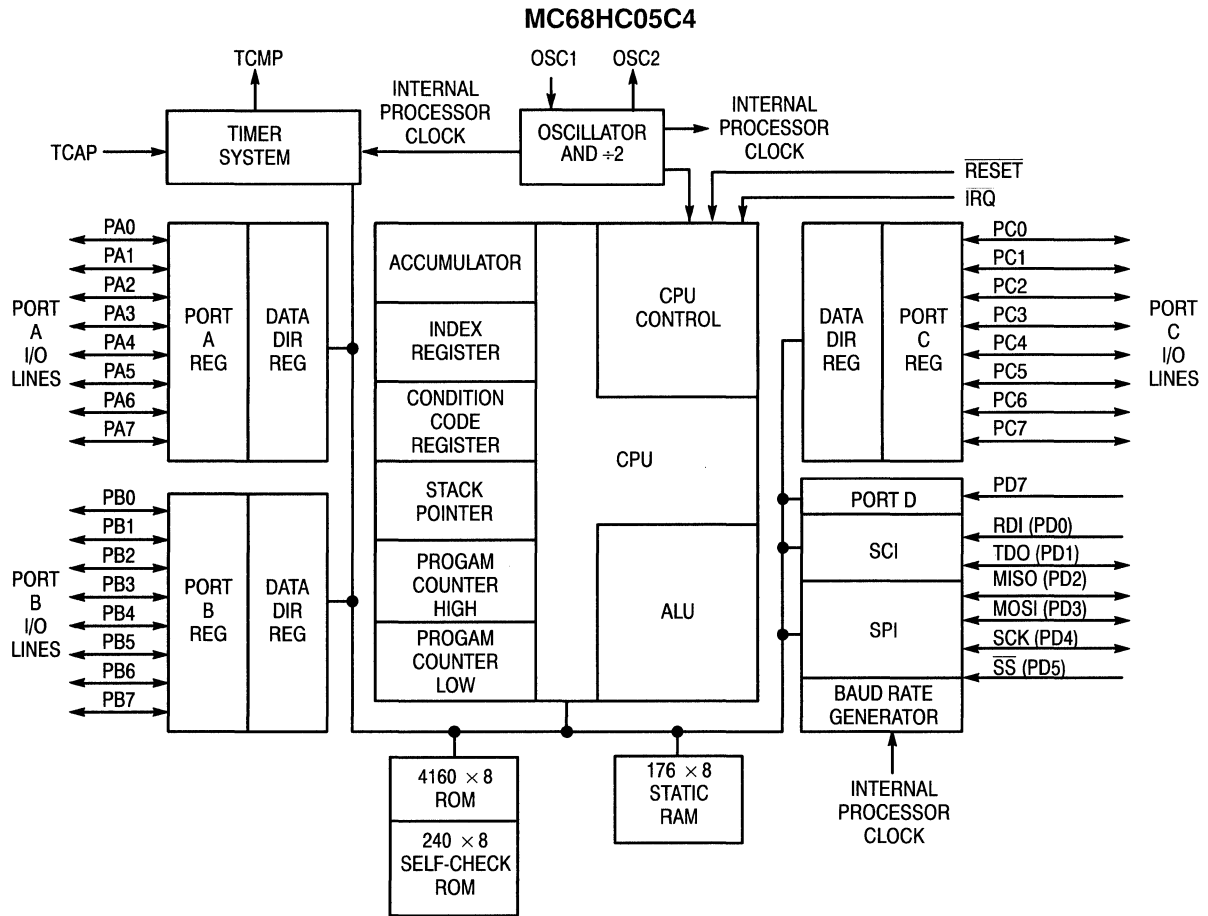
MC68HC05C4

TCMP

TCAP

TIMER SYSTEM

INTERNAL PROCESSOR CLOCK

OSC1

OSC2

OSCILLATOR AND ÷2

INTERNAL PROCESSOR CLOCK

$\overline{RESET}$

$\overline{IRQ}$

PA0
PA1
PA2
PA3
PA4
PA5
PA6
PA7

PORT A I/O LINES

PORT A REG

DATA DIR REG

ACCUMULATOR

INDEX REGISTER

CONDITION CODE REGISTER

STACK POINTER

PROGAM COUNTER HIGH

PROGAM COUNTER LOW

CPU CONTROL

CPU

ALU

DATA DIR REG

PORT C REG

PC0
PC1
PC2
PC3
PC4
PC5
PC6
PC7

PORT C I/O LINES

PB0
PB1
PB2
PB3
PB4
PB5
PB6
PB7

PORT B I/O LINES

PORT B REG

DATA DIR REG

PORT D

SCI

SPI

BAUD RATE GENERATOR

PD7
RDI (PD0)
TDO (PD1)
MISO (PD2)
MOSI (PD3)
SCK (PD4)
$\overline{SS}$ (PD5)

$4160 \times 8$ ROM

$240 \times 8$ SELF-CHECK ROM

$176 \times 8$ STATIC RAM

INTERNAL PROCESSOR CLOCK